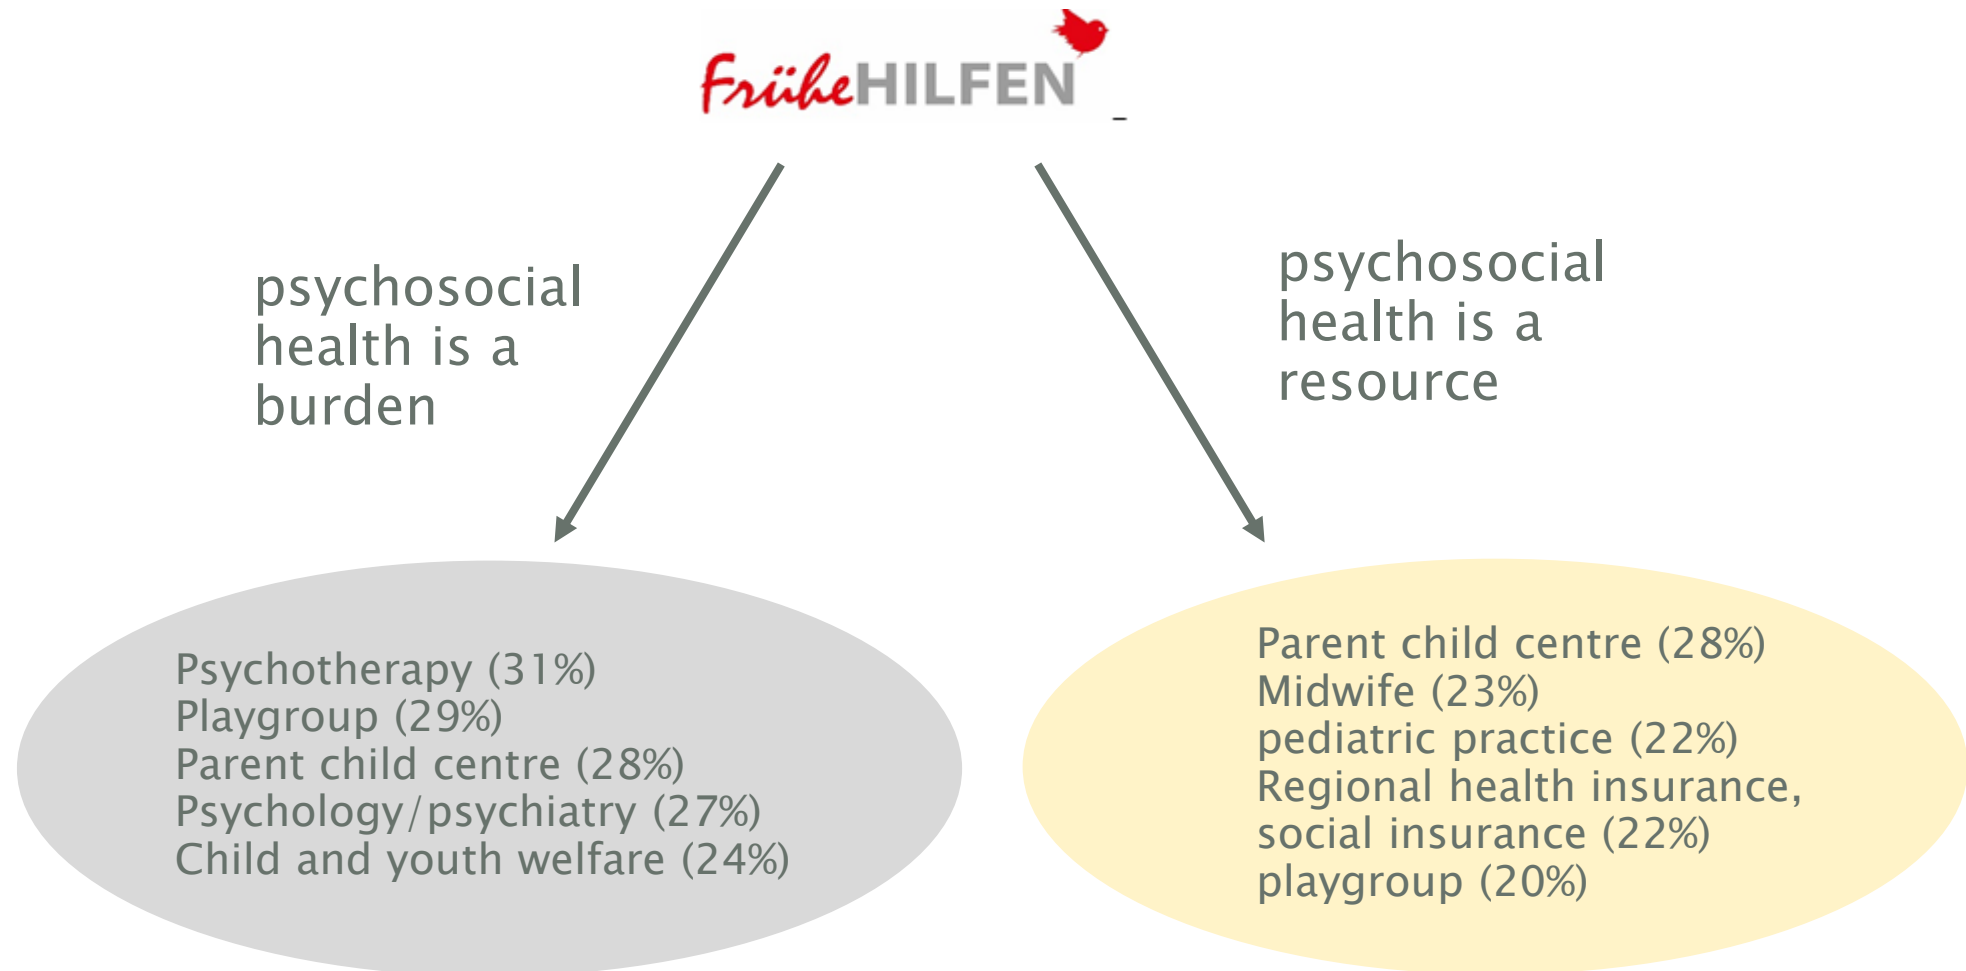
FrüheHILFEN

psychosocial health is a burden

psychosocial health is a resource

Psychotherapy (31%)
Playgroup (29%)
Parent child centre (28%)
Psychology/psychiatry (27%)
Child and youth welfare (24%)

Parent child centre (28%)
Midwife (23%)
pediatric practice (22%)
Regional health insurance, social insurance (22%)
playgroup (20%)